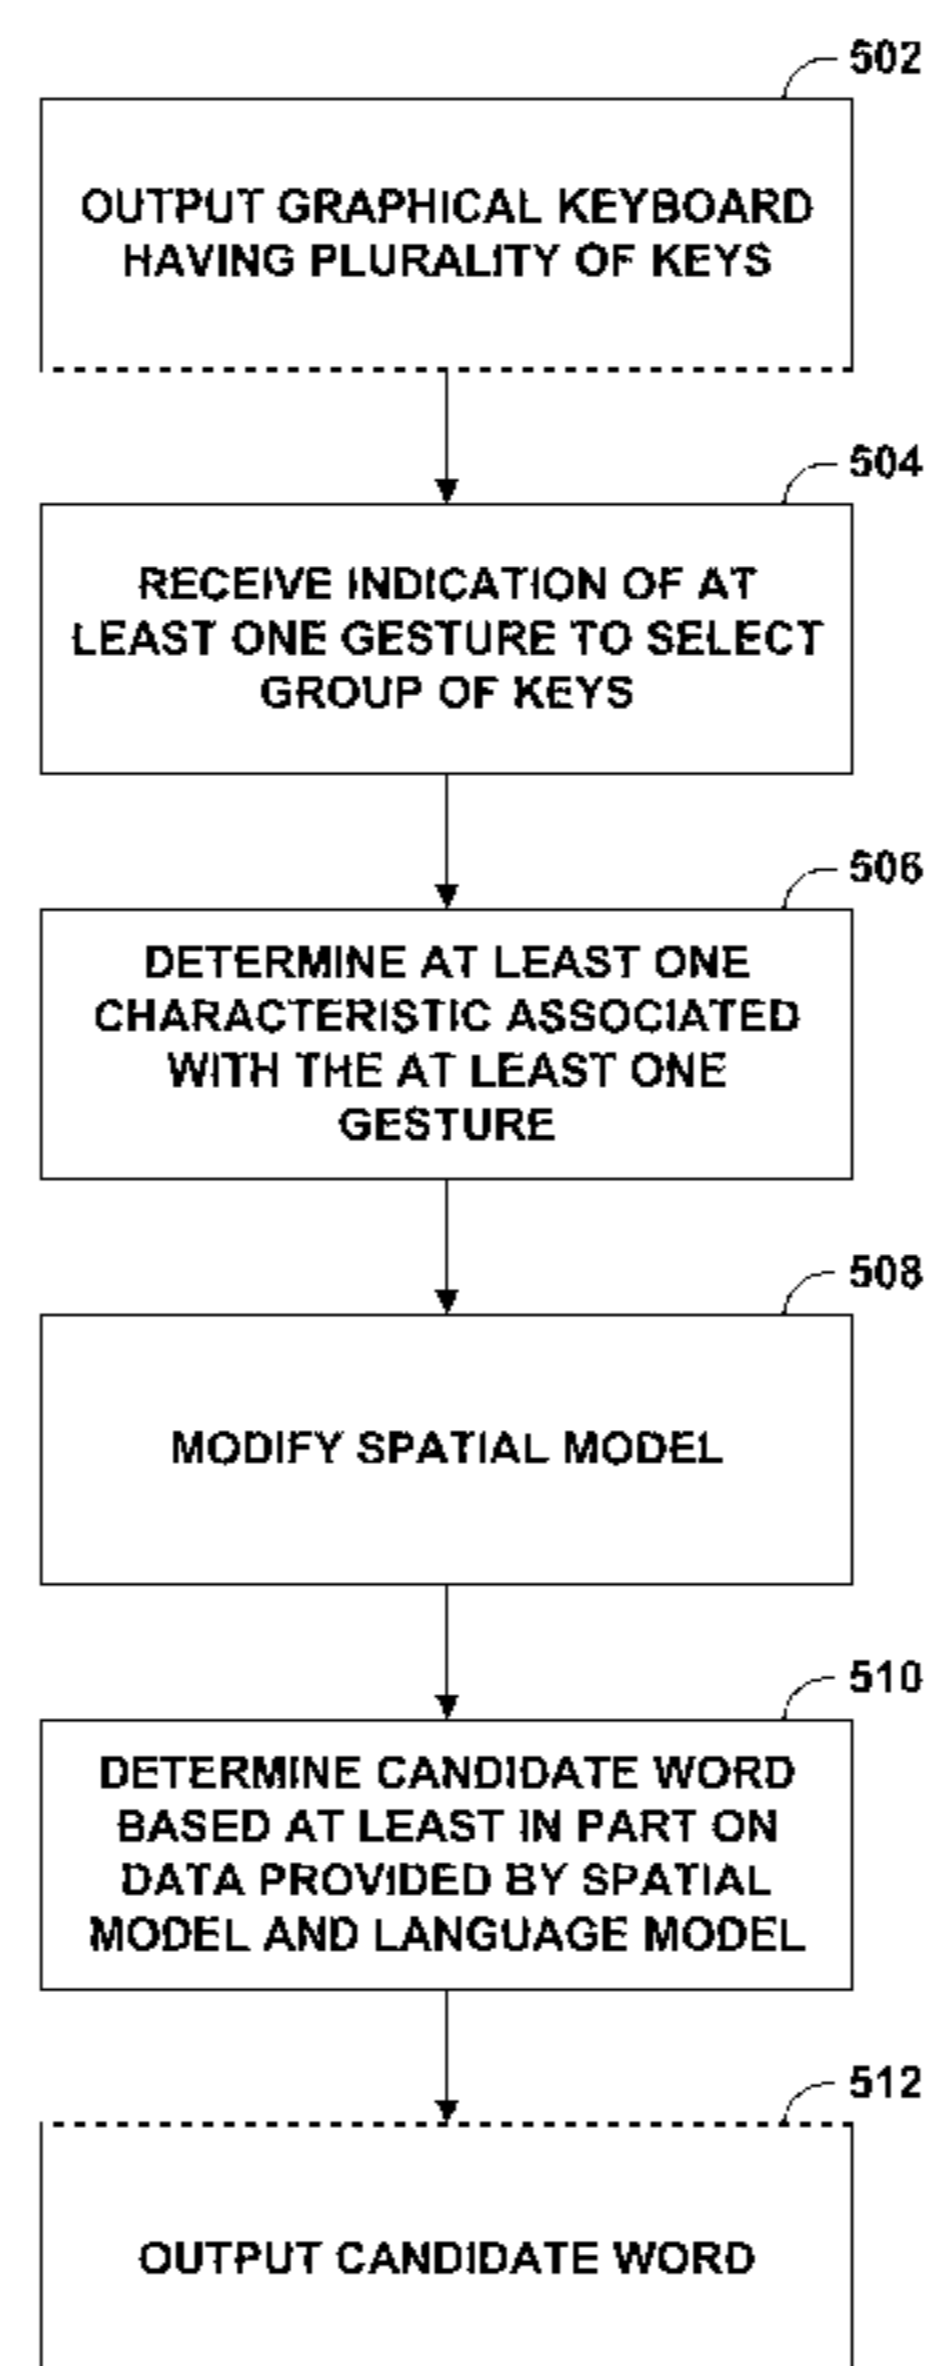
502

OUTPUT GRAPHICAL KEYBOARD HAVING PLURALITY OF KEYS

504

RECEIVE INDICATION OF AT LEAST ONE GESTURE TO SELECT GROUP OF KEYS

506

DETERMINE AT LEAST ONE CHARACTERISTIC ASSOCIATED WITH THE AT LEAST ONE GESTURE

508

MODIFY SPATIAL MODEL

510

DETERMINE CANDIDATE WORD BASED AT LEAST IN PART ON DATA PROVIDED BY SPATIAL MODEL AND LANGUAGE MODEL

512

OUTPUT CANDIDATE WORD